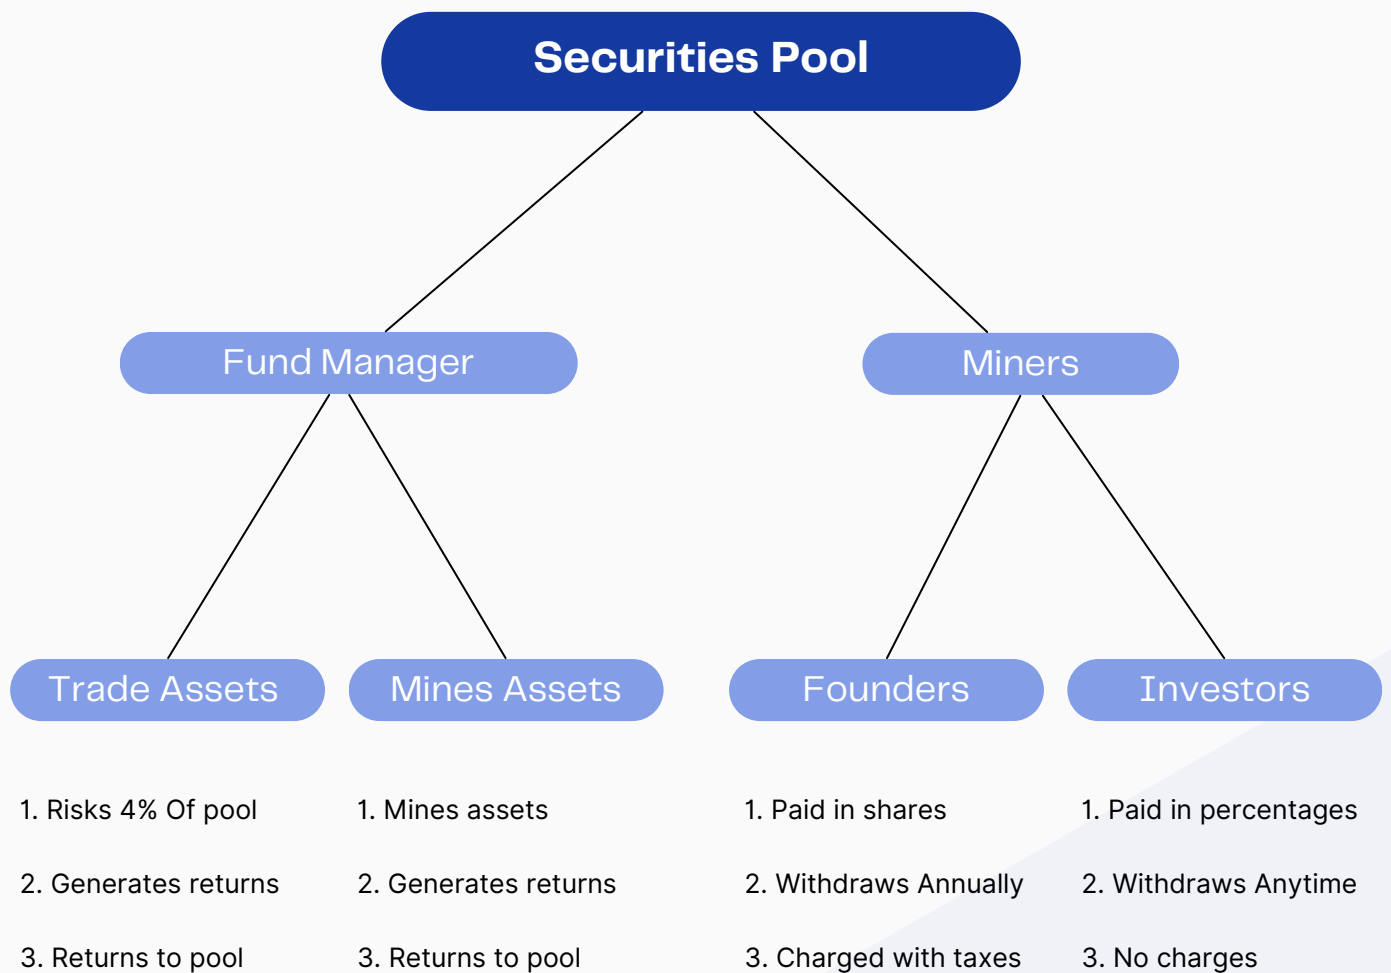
Securities Pool

Fund Manager

Miners

Trade Assets

Mines Assets

Founders

Investors

1. Risks 4% Of pool

2. Generates returns

3. Returns to pool

1. Mines assets

2. Generates returns

3. Returns to pool

1. Paid in shares

2. Withdraws Annually

3. Charged with taxes

1. Paid in percentages

2. Withdraws Anytime

3. No charges